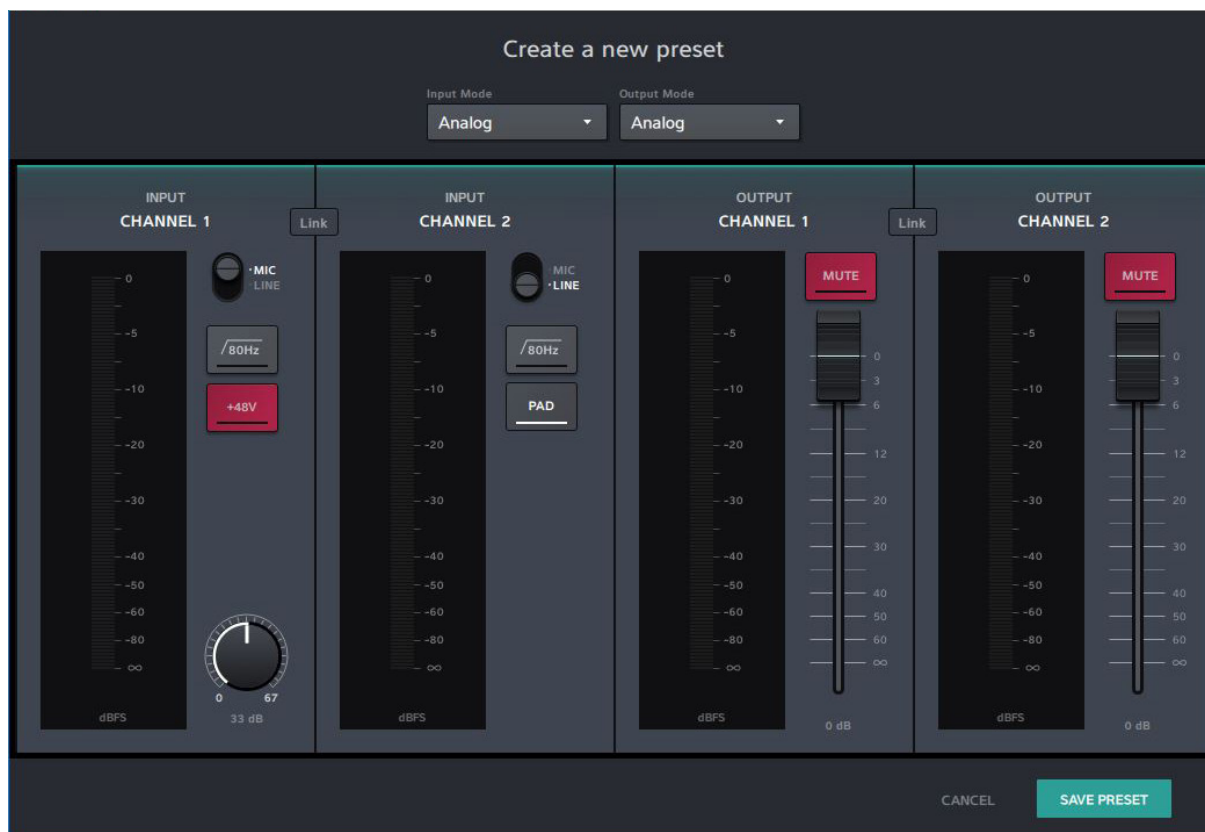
Create a new preset

Input Mode
Analog

Output Mode
Analog

INPUT
CHANNEL 1

Link

·MIC
LINE

80Hz

+48V

0
-5
-10
-20
-30
-40
-50
-60
-80
∞

dBFS

0 67
33 dB

INPUT
CHANNEL 2

MIC
·LINE

80Hz

PAD

0
-5
-10
-20
-30
-40
-50
-60
-80
∞

dBFS

OUTPUT
CHANNEL 1

Link

MUTE

0
-5
-10
-20
-30
-40
-50
-60
-80
∞

dBFS

0
3
6
12
20
30
40
50
60
∞

0 dB

OUTPUT
CHANNEL 2

MUTE

0
-5
-10
-20
-30
-40
-50
-60
-80
∞

dBFS

0
3
6
12
20
30
40
50
60
∞

0 dB

CANCEL

SAVE PRESET